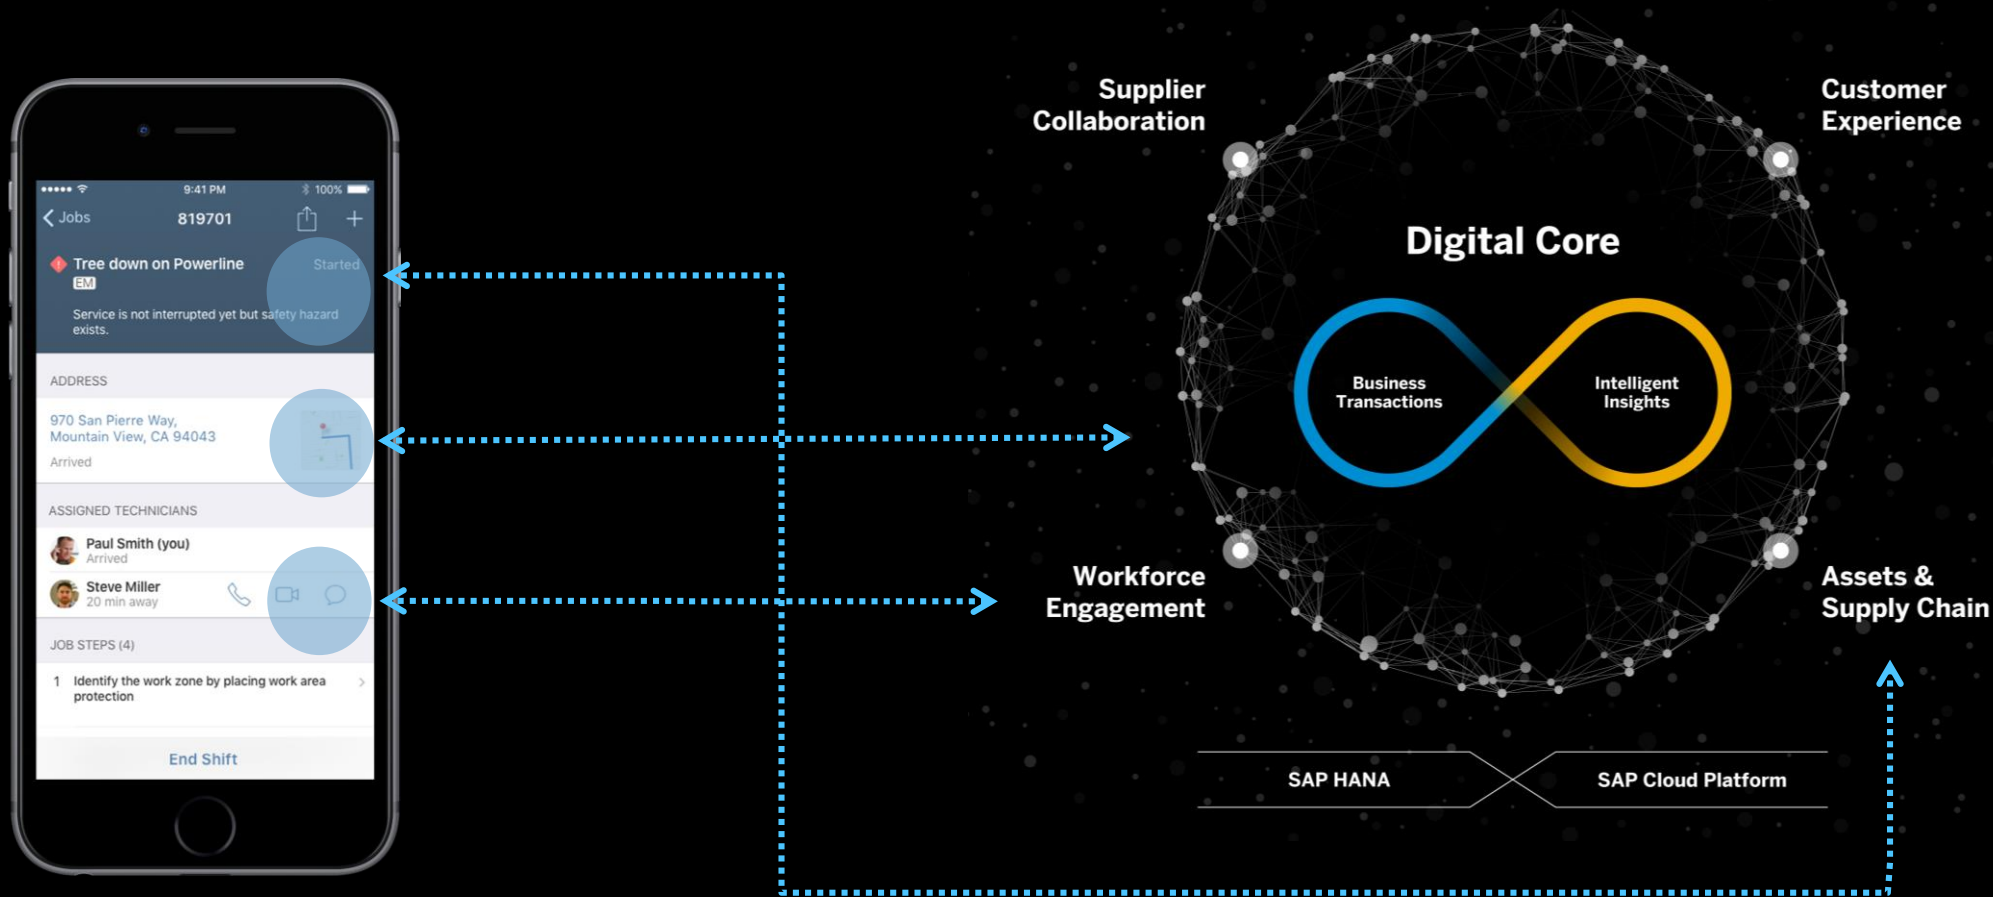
9:41 PM 100%

Jobs 819701

Tree down on Powerline
EM
Started

Service is not interrupted yet but safety hazard exists.

ADDRESS

970 San Pierre Way, Mountain View, CA 94043

Arrived

ASSIGNED TECHNICIANS

Paul Smith (you)
Arrived

Steve Miller
20 min away

JOB STEPS (4)

1 Identify the work zone by placing work area protection

End Shift

Supplier Collaboration

Customer Experience

Digital Core

Business Transactions

Intelligent Insights

Workforce Engagement

Assets & Supply Chain

SAP HANA

SAP Cloud Platform